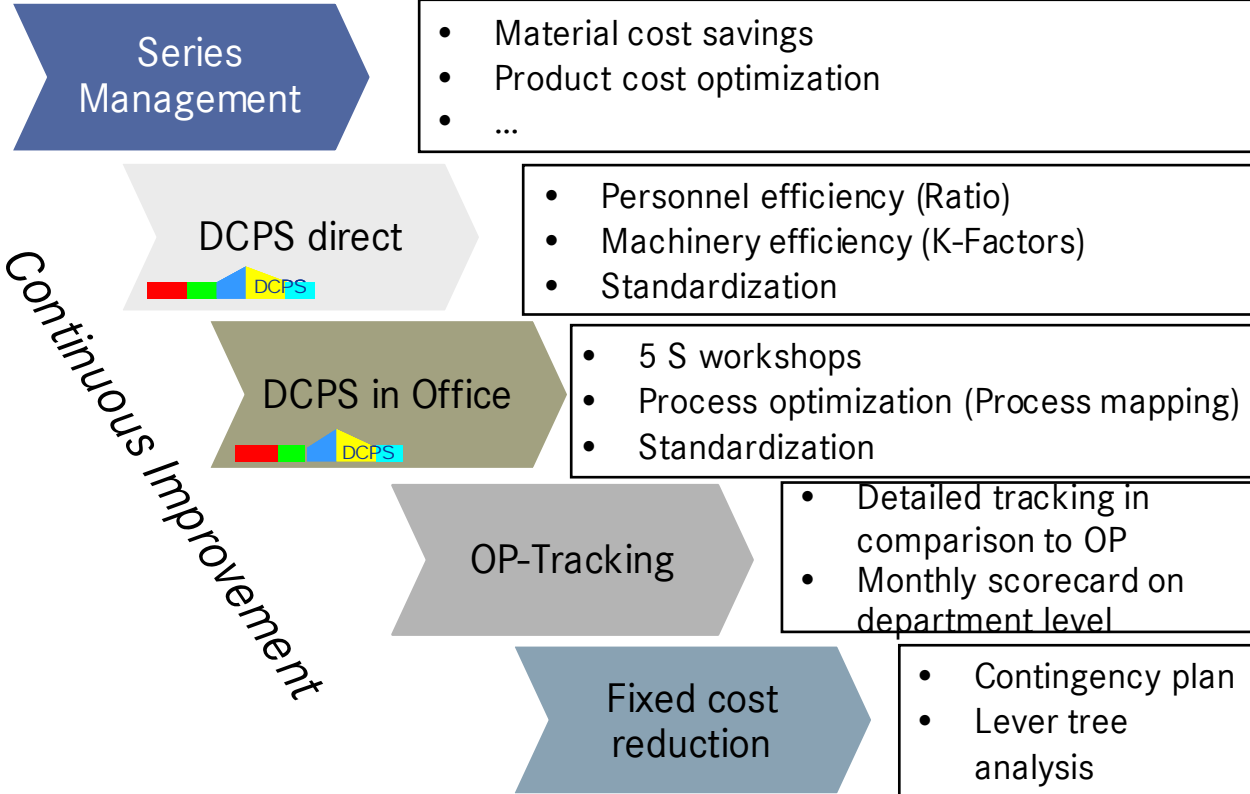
Series Management

- Material cost savings
- Product cost optimization
- ...

DCPS direct

DCPS

- Personnel efficiency (Ratio)
- Machinery efficiency (K-Factors)
- Standardization

Continuous Improvement

DCPS in Office

DCPS

- 5 S workshops
- Process optimization (Process mapping)
- Standardization

OP-Tracking

- Detailed tracking in comparison to OP
- Monthly scorecard on department level

Fixed cost reduction

- Contingency plan
- Lever tree analysis